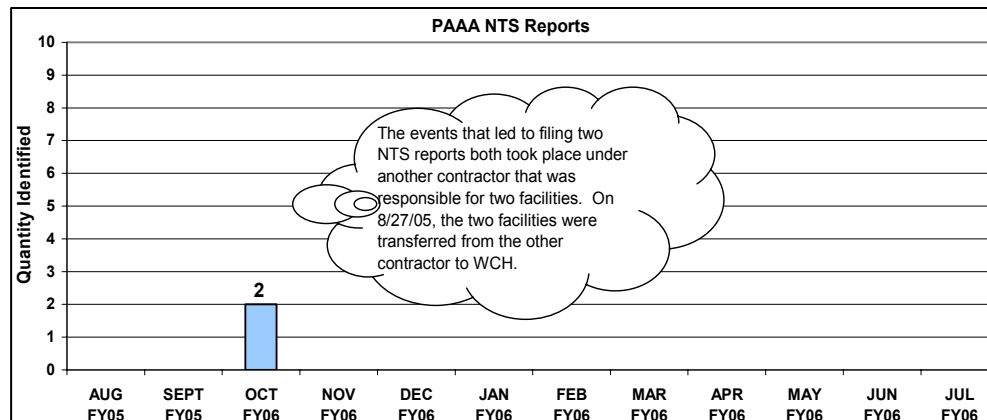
PAAA NTS Reports

Quantity Identified

10
9
8
7
6
5
4
3
2
1
0

2

The events that led to filing two NTS reports both took place under another contractor that was responsible for two facilities. On 8/27/05, the two facilities were transferred from the other contractor to WCH.

AUG FY05
SEPT FY05
OCT FY06
NOV FY06
DEC FY06
JAN FY06
FEB FY06
MAR FY06
APR FY06
MAY FY06
JUN FY06
JUL FY06